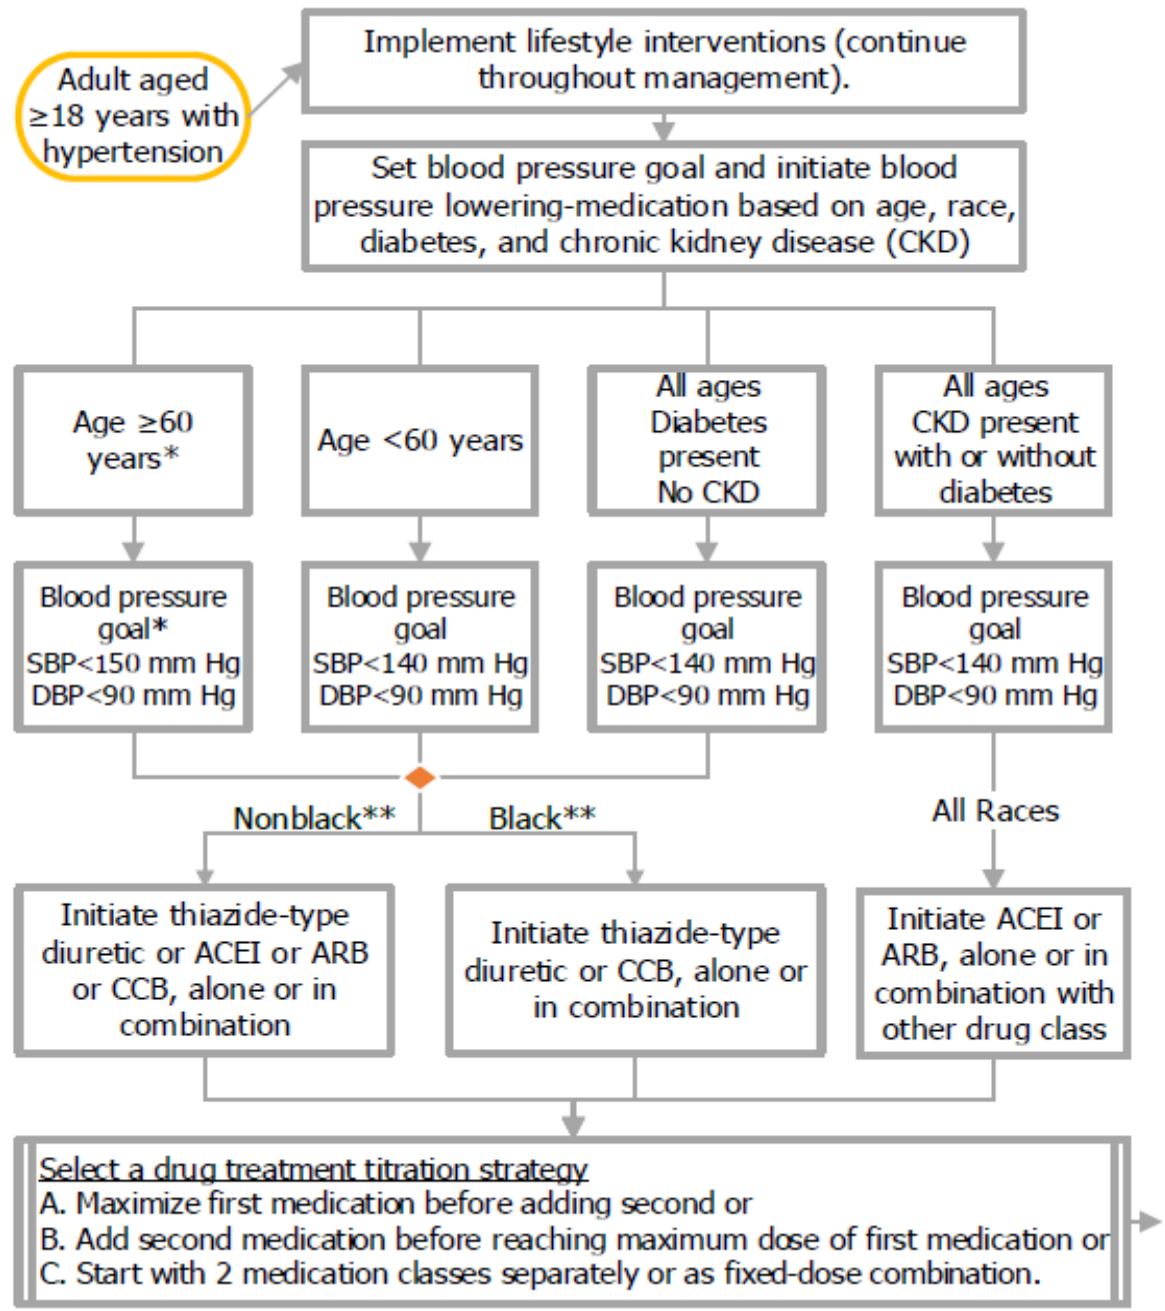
Adult aged ≥18 years with hypertension

Implement lifestyle interventions (continue throughout management).

Set blood pressure goal and initiate blood pressure lowering-medication based on age, race, diabetes, and chronic kidney disease (CKD)

Age ≥60 years*

Age <60 years

All ages Diabetes present No CKD

All ages CKD present with or without diabetes

Blood pressure goal* SBP<150 mm Hg DBP<90 mm Hg

Blood pressure goal SBP<140 mm Hg DBP<90 mm Hg

Blood pressure goal SBP<140 mm Hg DBP<90 mm Hg

Blood pressure goal SBP<140 mm Hg DBP<90 mm Hg

Nonblack**

Black**

All Races

Initiate thiazide-type diuretic or ACEI or ARB or CCB, alone or in combination

Initiate thiazide-type diuretic or CCB, alone or in combination

Initiate ACEI or ARB, alone or in combination with other drug class

Select a drug treatment titration strategy
A. Maximize first medication before adding second or
B. Add second medication before reaching maximum dose of first medication or
C. Start with 2 medication classes separately or as fixed-dose combination.